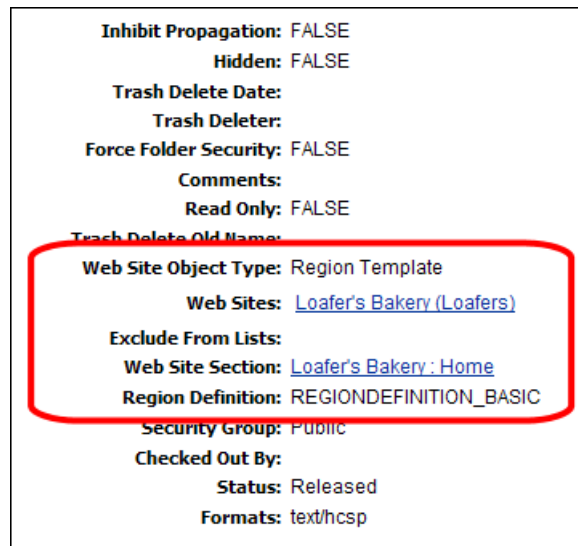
Inhibit Propagation: FALSE
Hidden: FALSE
Trash Delete Date:
Trash Deleter:
Force Folder Security: FALSE
Comments:
Read Only: FALSE
Trash Delete Old Name:
Web Site Object Type: Region Template
Web Sites: Loafer's Bakery (Loafers)
Exclude From Lists:
Web Site Section: Loafer's Bakery : Home
Region Definition: REGIONDEFINITION_BASIC
Security Group: Public
Checked Out By:
Status: Released
Formats: text/hcsp